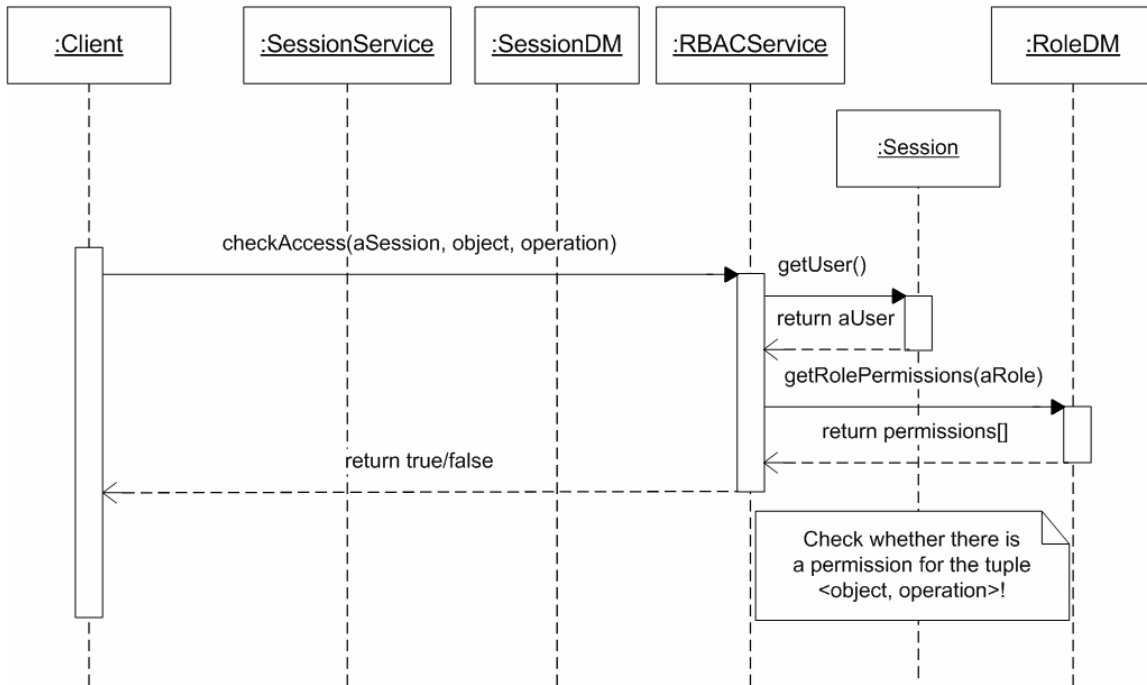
:Client

:SessionService

:SessionDM

:RBACService

:RoleDM

:Session

checkAccess(aSession, object, operation)

getUser()

return aUser

getRolePermissions(aRole)

return permissions[]

return true/false

Check whether there is a permission for the tuple <object, operation>!